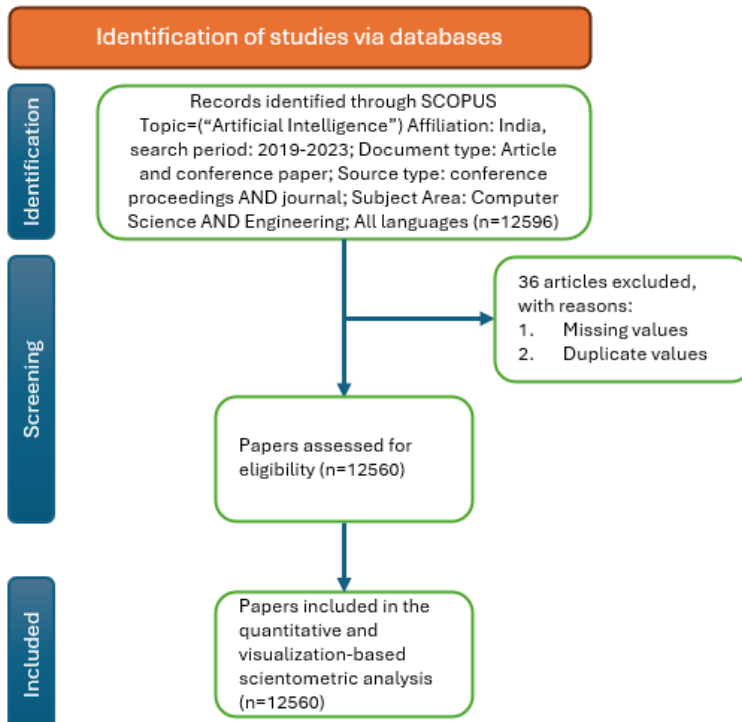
Identification of studies via databases

Identification

Records identified through SCOPUS Topic=("Artificial Intelligence") Affiliation: India, search period: 2019-2023; Document type: Article and conference paper; Source type: conference proceedings AND journal; Subject Area: Computer Science AND Engineering; All languages (n=12596)

Screening

36 articles excluded, with reasons:
1. Missing values
2. Duplicate values

Papers assessed for eligibility (n=12560)

Included

Papers included in the quantitative and visualization-based scientometric analysis (n=12560)